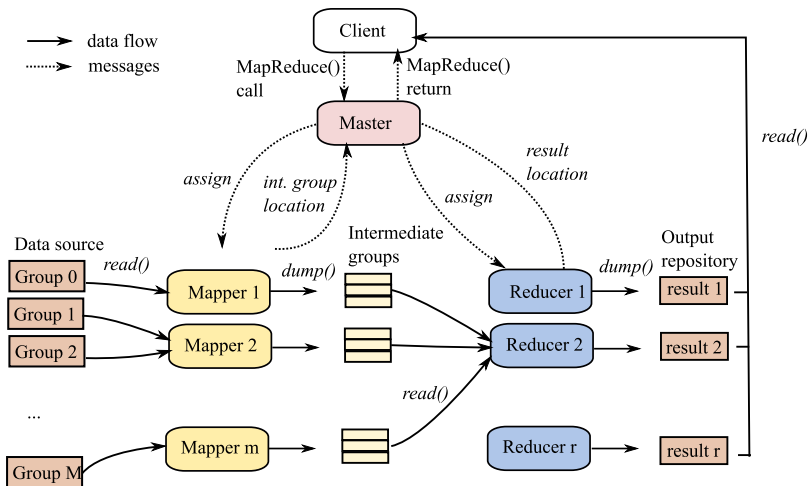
data flow
messages

Client

MapReduce() call

MapReduce() return

Master

read()

assign

int. group location

result location

assign

Data source

Group 0

Group 1

Group 2

...

Group M

read()

Mapper 1

Mapper 2

Mapper m

dump()

Intermediate groups

read()

Reducer 1

Reducer 2

Reducer r

dump()

Output repository

result 1

result 2

result r